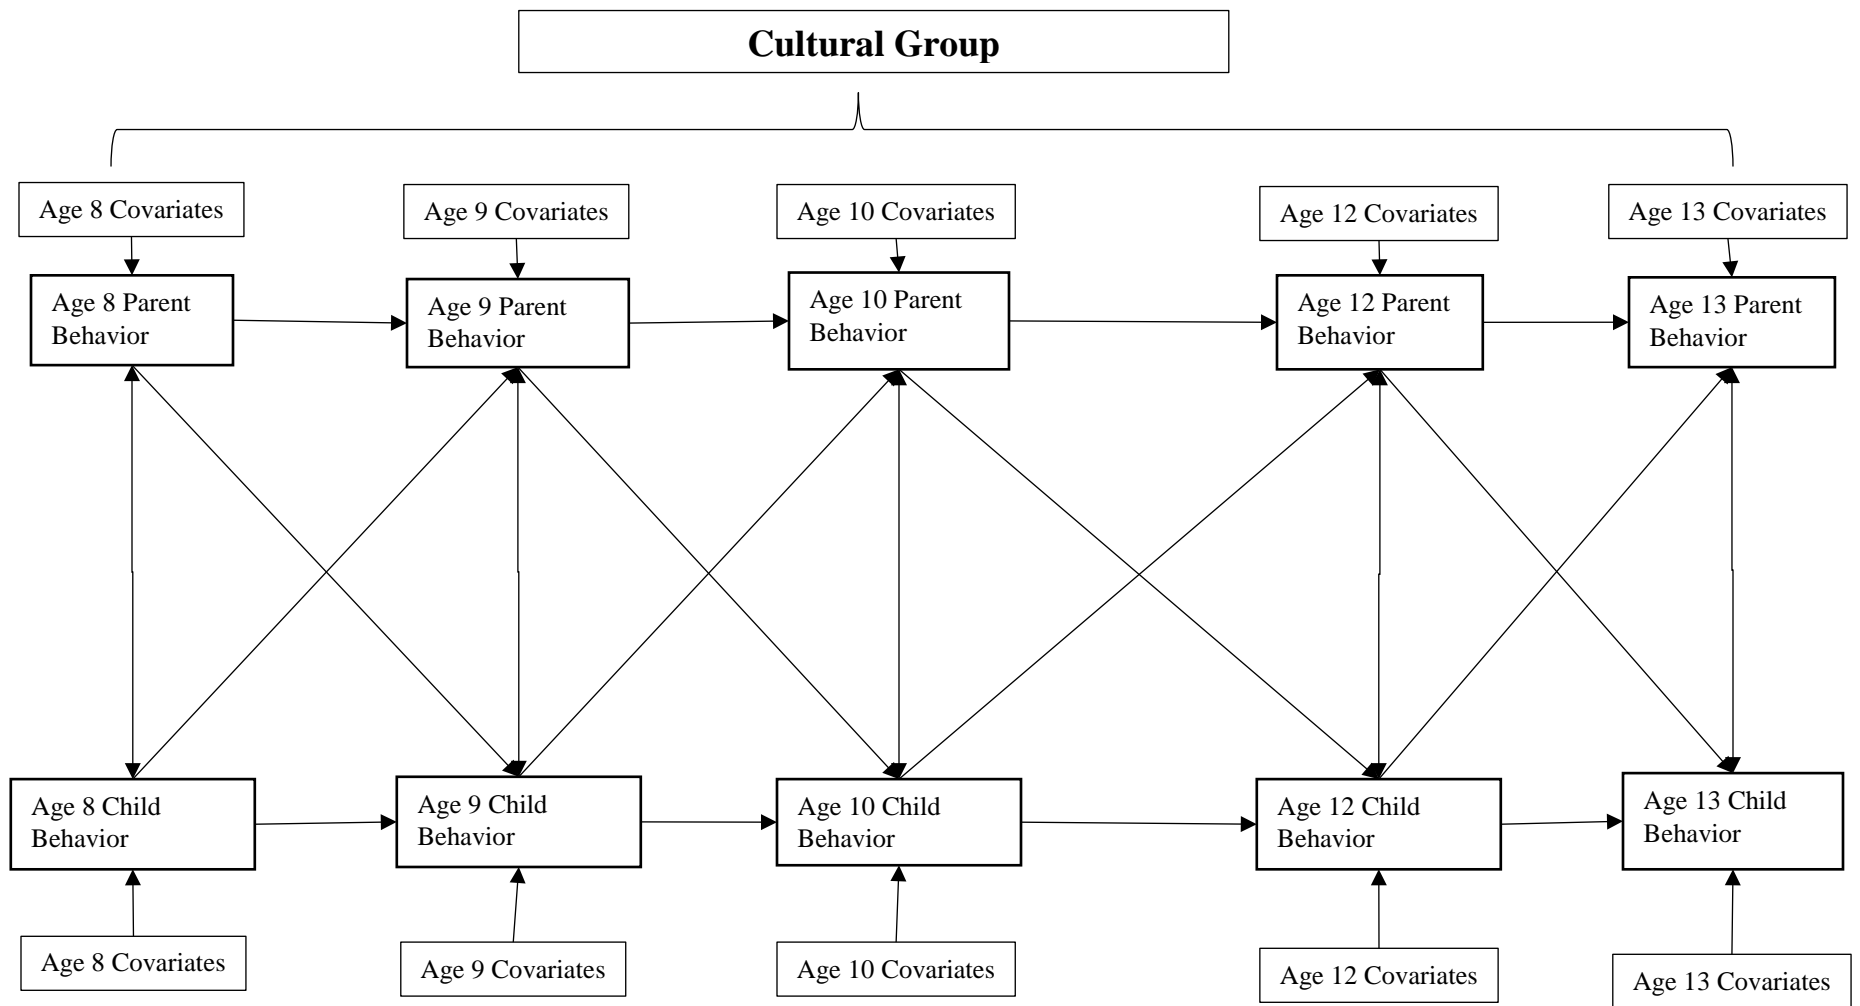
Cultural Group

Age 8 Covariates

Age 9 Covariates

Age 10 Covariates

Age 12 Covariates

Age 13 Covariates

Age 8 Parent Behavior

Age 9 Parent Behavior

Age 10 Parent Behavior

Age 12 Parent Behavior

Age 13 Parent Behavior

Age 8 Child Behavior

Age 9 Child Behavior

Age 10 Child Behavior

Age 12 Child Behavior

Age 13 Child Behavior

Age 8 Covariates

Age 9 Covariates

Age 10 Covariates

Age 12 Covariates

Age 13 Covariates